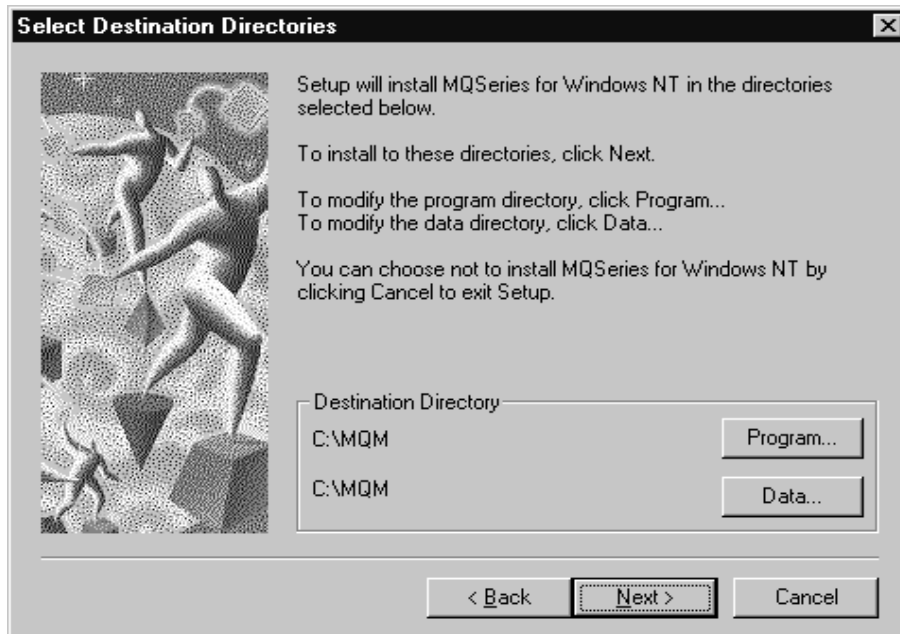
Select Destination Directories

×

Setup will install MQSeries for Windows NT in the directories selected below.

To install to these directories, click Next.

To modify the program directory, click Program...
To modify the data directory, click Data...

You can choose not to install MQSeries for Windows NT by clicking Cancel to exit Setup.

Destination Directory

C:\MQM

Program...

C:\MQM

Data...

< Back

Next >

Cancel